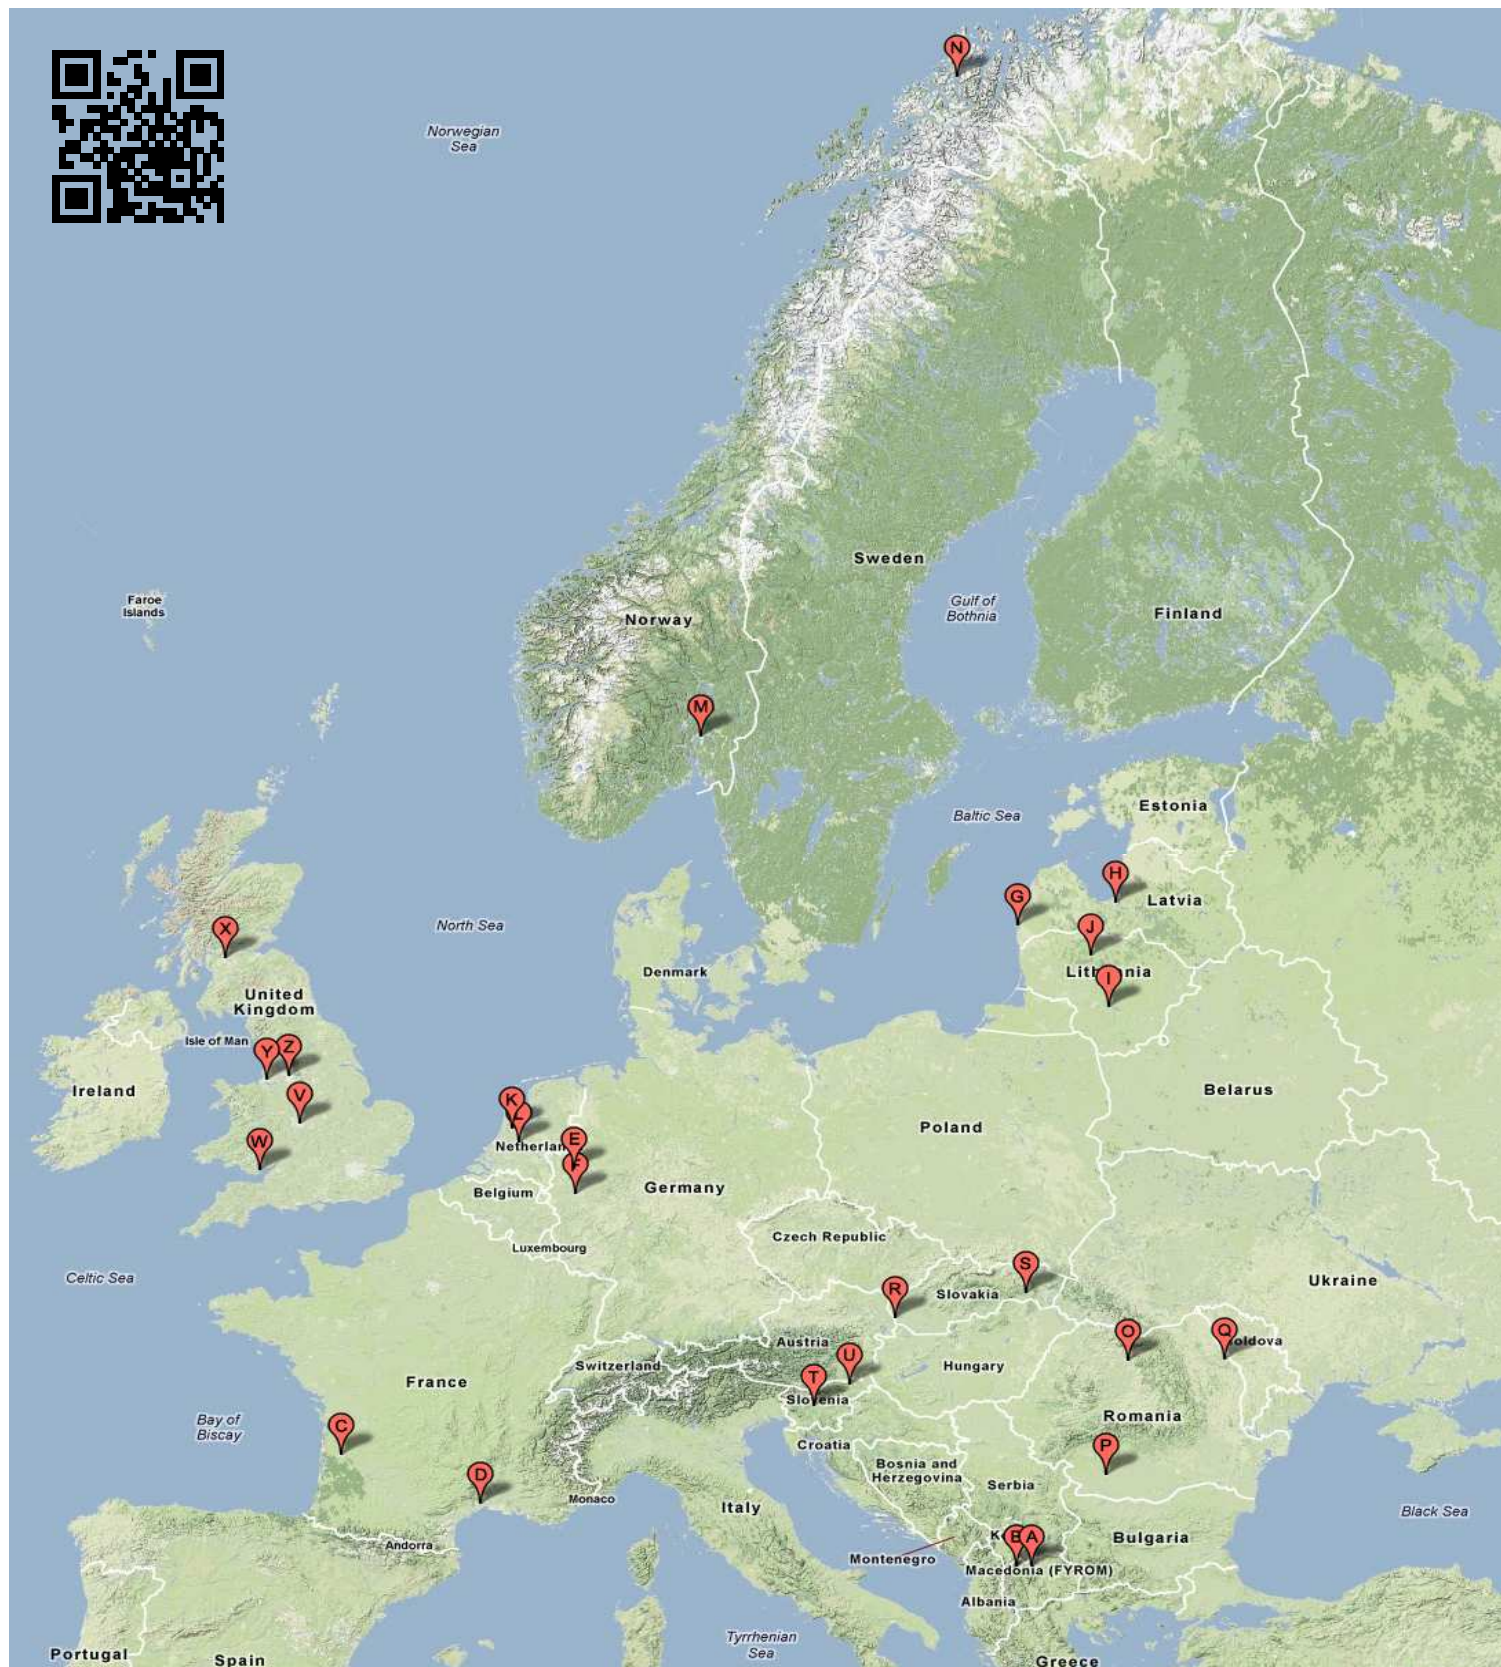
N

Norwegian Sea

Sweden

Gulf of Bothnia

Finland

Faroe Islands

Norway

M

Baltic Sea

Estonia

H

G

Latvia

J

X

North Sea

Denmark

Lith nia

I

United Kingdom

Isle of Man

Y Z

Ireland

V

K

L

Belarus

Netherlan

E

F

Poland

W

Belgium

Germany

Luxembourg

Czech Republic

Celtic Sea

S

R

Slovakia

Ukraine

O

Q

oldova

Austria

U

Switzerland

France

T

Hungary

Slovenia

Bay of Biscay

C

Romania

Croatia

P

Bosnia and Herzegovina

D

Serbia

Monaco

Italy

Black Sea

Andorra

K B A

Bulgaria

Montenegro

Macedonia (FYROM)

Albania

Portugal

Spain

Tyrrhenian Sea

Greece